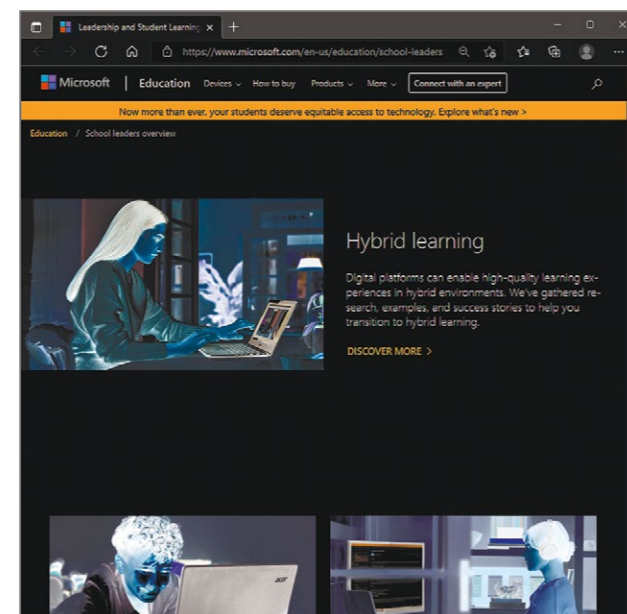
Leadership and Student Learning ×

+

https://www.microsoft.com/en-us/education/school-leaders

Microsoft | Education Devices ⌄ How to buy Products ⌄ More ⌄ Connect with an expert

Now more than ever, your students deserve equitable access to technology. Explore what's new >

Education / School leaders overview

Hybrid learning

Digital platforms can enable high-quality learning experiences in hybrid environments. We've gathered research, examples, and success stories to help you transition to hybrid learning.

DISCOVER MORE >

acer